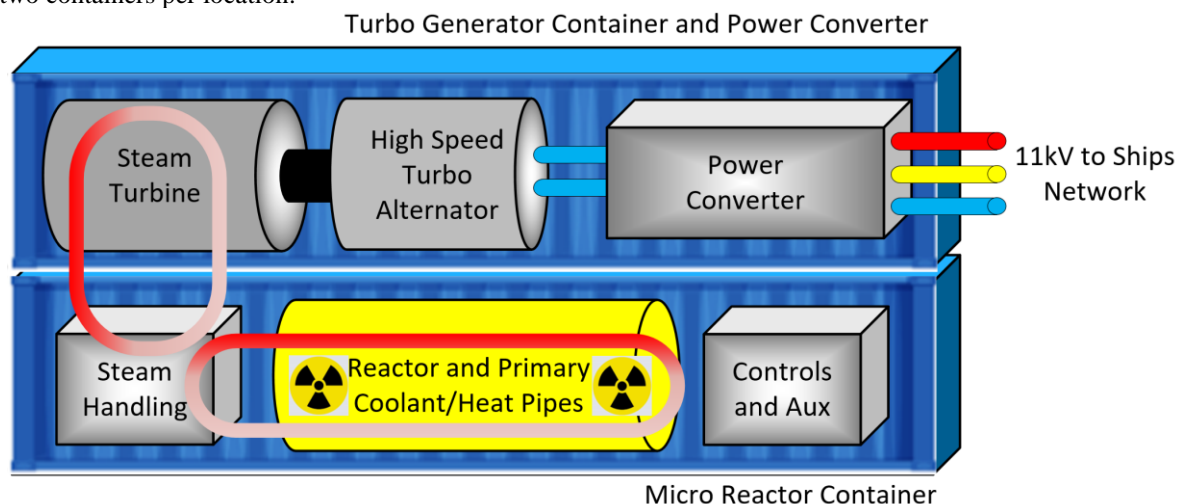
two containers per location.

Turbo Generator Container and Power Converter

Steam Turbine

High Speed Turbo Alternator

Power Converter

11kV to Ships Network

Steam Handling

Reactor and Primary Coolant/Heat Pipes

Controls and Aux

Micro Reactor Container